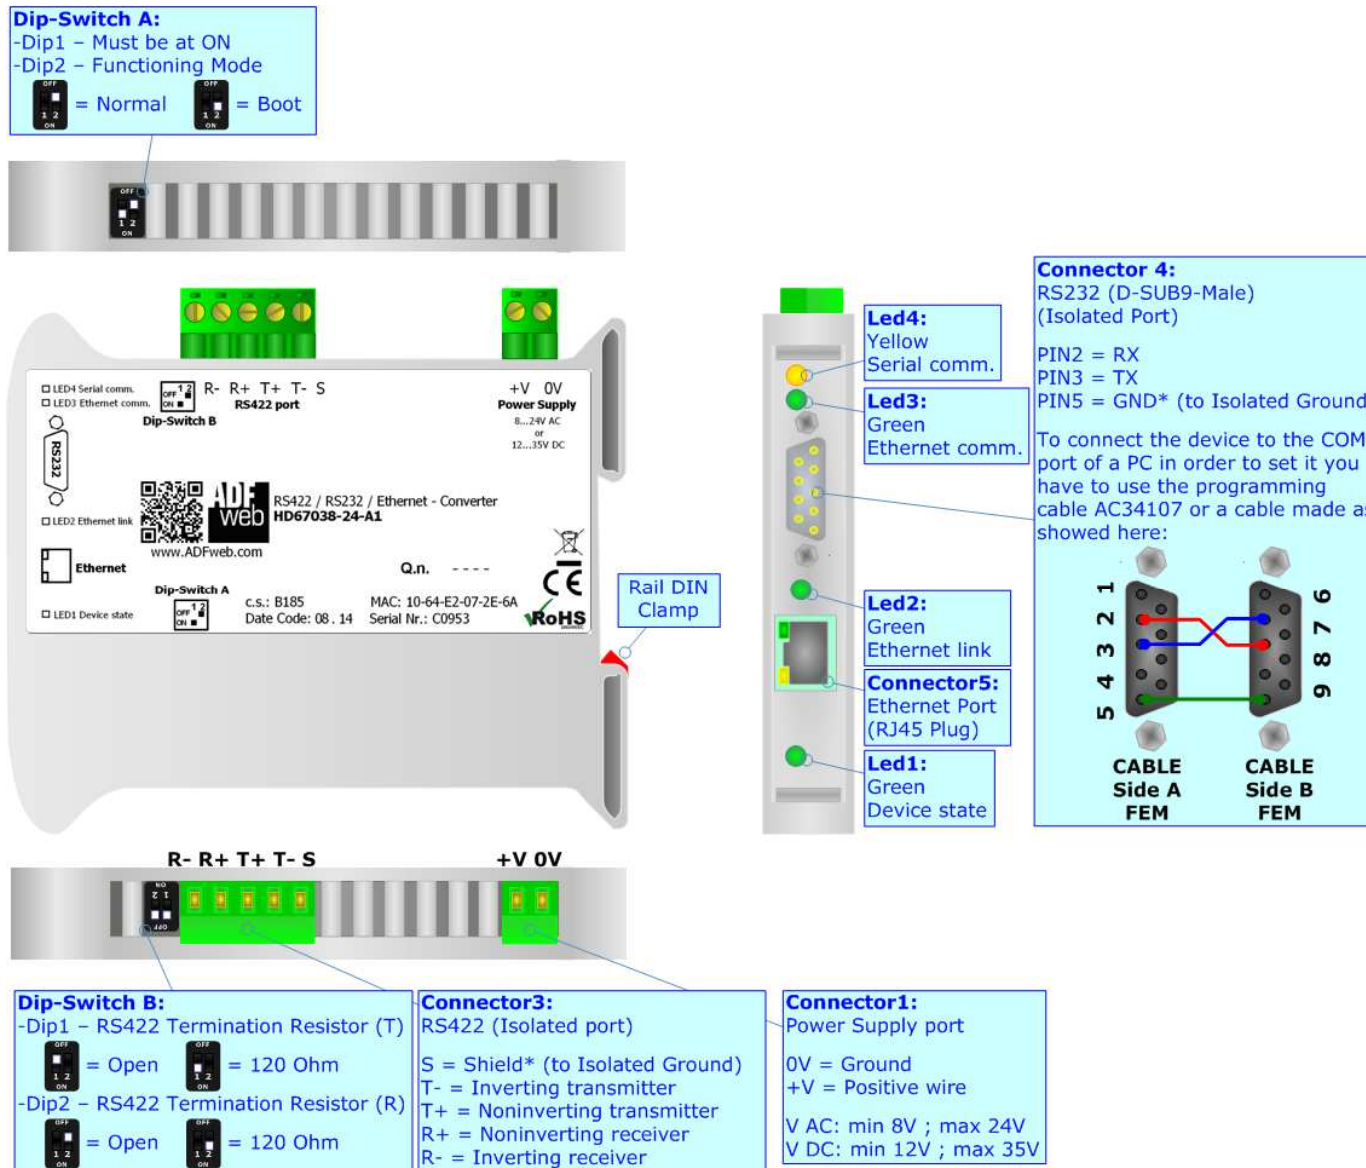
**Dip-Switch A:**
-Dip1 – Must be at ON
-Dip2 – Functioning Mode
= Normal = Boot

OFF
1 2
ON

LED4 Serial comm.
LED3 Ethernet comm.
Dip-Switch B
R- R+ T+ T- S
RS422 port
+V 0V
Power Supply
8...24V AC
or
12...35V DC
RS232
LED2 Ethernet link
RS422 / RS232 / Ethernet - Converter
HD67038-24-A1
www.ADFweb.com
Ethernet
Q.n. - - - -
Dip-Switch A
LED1 Device state
c.s.: B185
Date Code: 08 . 14
MAC: 10-64-E2-07-2E-6A
Serial Nr.: C0953
RoHS

Rail DIN Clamp

**Led4:**
Yellow
Serial comm.

**Led3:**
Green
Ethernet comm.

**Led2:**
Green
Ethernet link

**Connector5:**
Ethernet Port
(RJ45 Plug)

**Led1:**
Green
Device state

**Connector 4:**
RS232 (D-SUB9-Male)
(Isolated Port)

PIN2 = RX
PIN3 = TX
PIN5 = GND* (to Isolated Ground

To connect the device to the COM port of a PC in order to set it you have to use the programming cable AC34107 or a cable made a showed here:

1 2 3 4 5
6 7 8 9
CABLE Side A FEM
CABLE Side B FEM

R- R+ T+ T- S
+V 0V

**Dip-Switch B:**
-Dip1 – RS422 Termination Resistor (T)
= Open = 120 Ohm
-Dip2 – RS422 Termination Resistor (R)
= Open = 120 Ohm

**Connector3:**
RS422 (Isolated port)

S = Shield* (to Isolated Ground)
T- = Inverting transmitter
T+ = Noninverting transmitter
R+ = Noninverting receiver
R- = Inverting receiver

**Connector1:**
Power Supply port

0V = Ground
+V = Positive wire

V AC: min 8V ; max 24V
V DC: min 12V ; max 35V